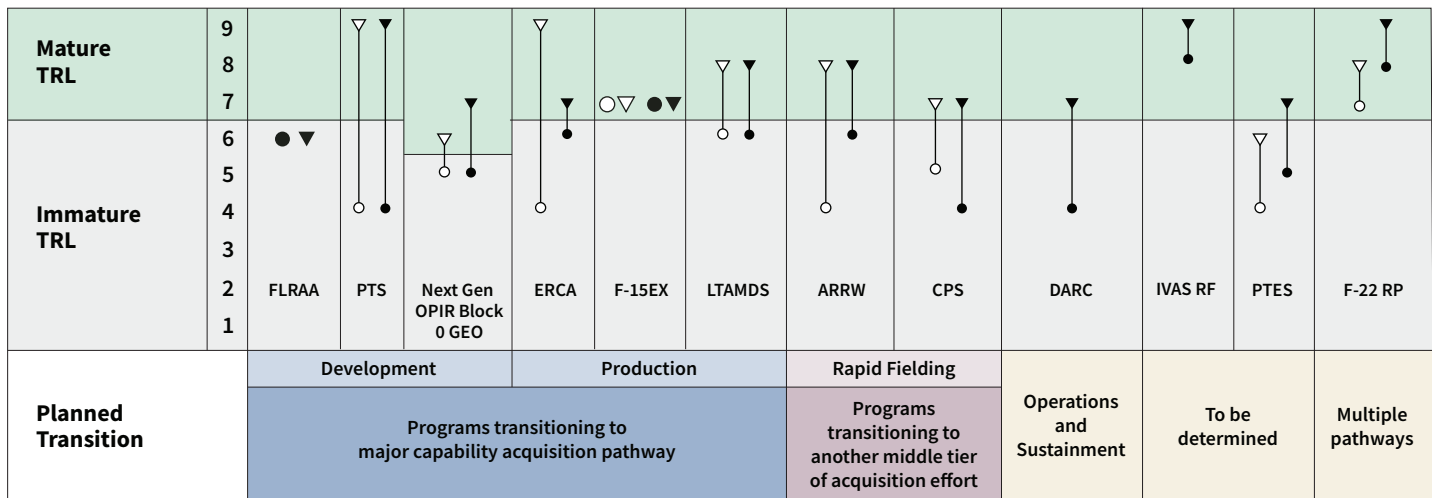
| | | | | | | | | | | | | | |
|---|---|---|---|---|---|---|---|---|---|---|---|---|---|
| Mature TRL | 9 8 7 | | | | | | | | | | | | |
| Immature TRL | 6 5 4 3 2 1 | FLRAA | PTS | Next Gen OPIR Block 0 GEO | ERCA | F-15EX | LTAMDS | ARRW | CPS | DARC | IVAS RF | PTES | F-22 RP |

| Planned Transition | Development | Production | Rapid Fielding | | | |
|---|---|---|---|---|---|---|
| | Programs transitioning to major capability acquisition pathway | | Programs transitioning to another middle tier of acquisition effort | Operations and Sustainment | To be determined | Multiple pathways |